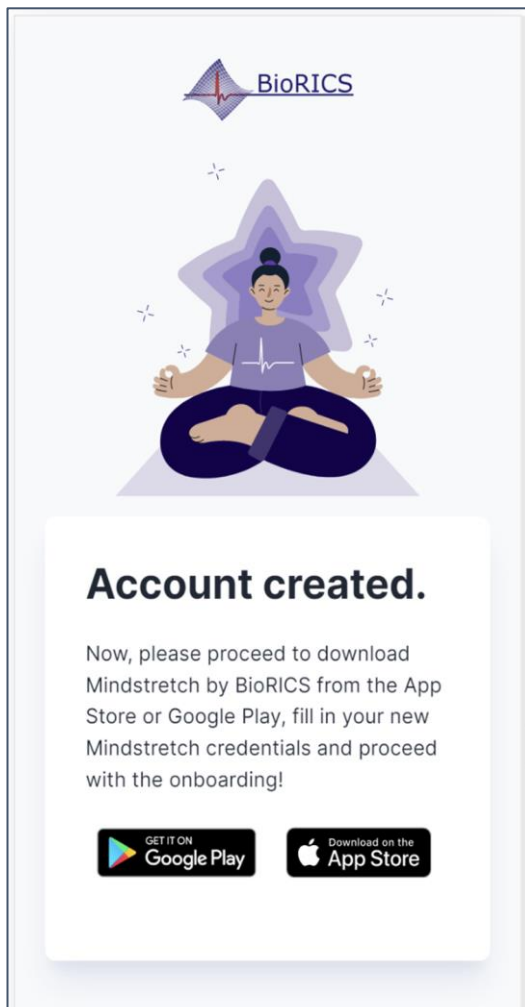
BioRICS

Account created.

Now, please proceed to download Mindstretch by BioRICS from the App Store or Google Play, fill in your new Mindstretch credentials and proceed with the onboarding!

GET IT ON
Google Play

Download on the
App Store